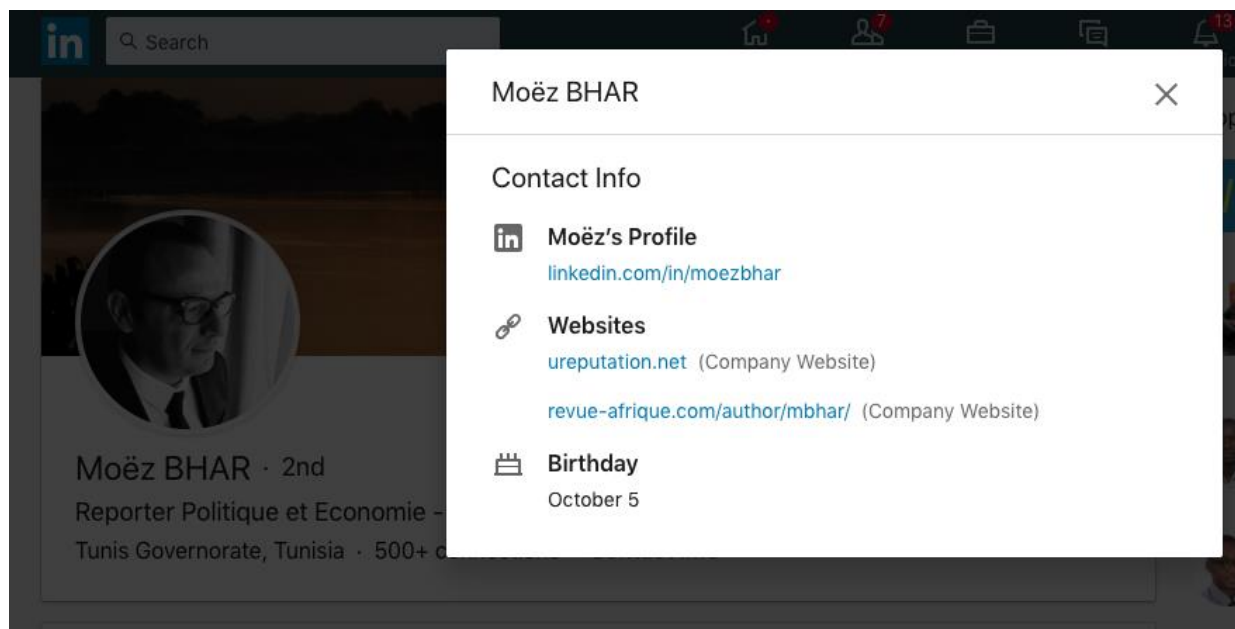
in Search

7

13

Moëz BHAR

×

Contact Info

in Moëz's Profile
linkedin.com/in/moezbhar

Websites
ureputation.net (Company Website)

revue-afrique.com/author/mbhar/ (Company Website)

Birthday
October 5

Moëz BHAR · 2nd

Reporter Politique et Economie - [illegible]

Tunis Governorate, Tunisia · 500+ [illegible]